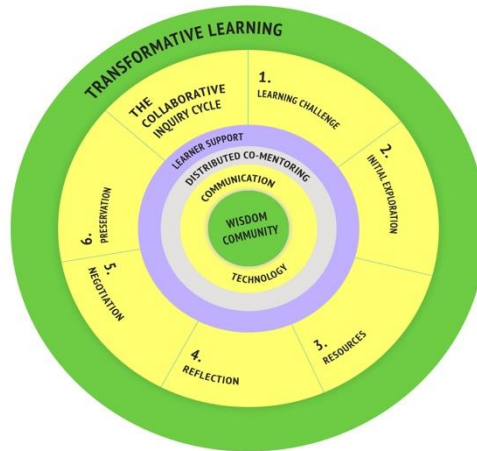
TRANSFORMATIVE LEARNING

THE COLLABORATIVE INQUIRY CYCLE

1. LEARNING CHALLENGE

2. INITIAL EXPLORATION

3. RESOURCES

4. REFLECTION

5. NEGOTIATION

6. PRESERVATION

LEARNER SUPPORT

DISTRIBUTED CO-MENTORING

COMMUNICATION

WISDOM COMMUNITY

TECHNOLOGY